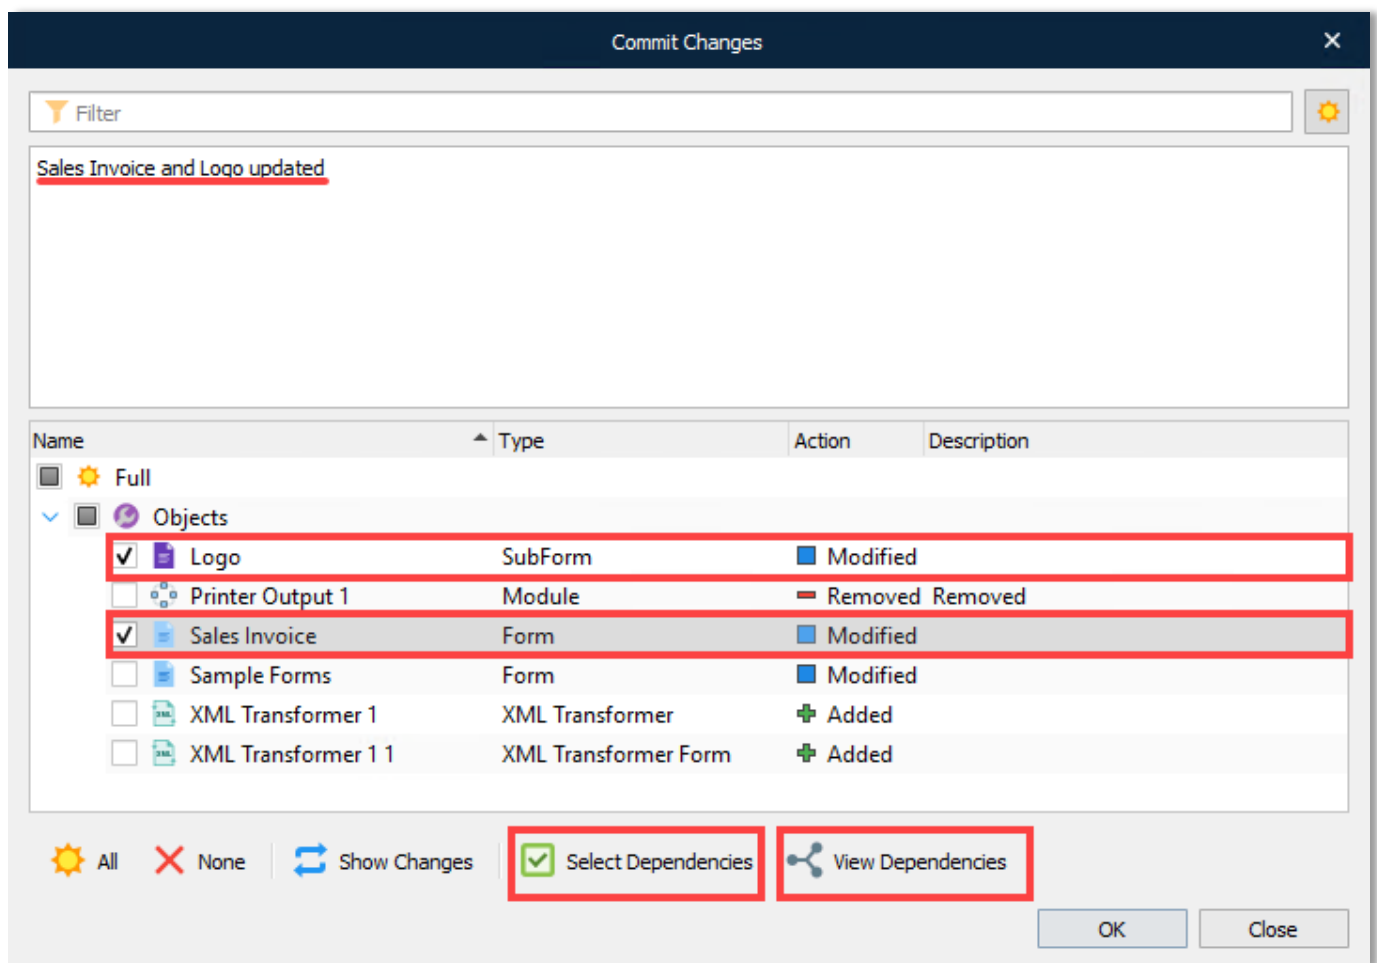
Commit Changes

Filter

Sales Invoice and Logo updated

| Name | Type | Action | Description |
|---|---|---|---|
| Full | | | |
| Objects | | | |
| Logo | SubForm | Modified | |
| Printer Output 1 | Module | Removed | Removed |
| Sales Invoice | Form | Modified | |
| Sample Forms | Form | Modified | |
| XML Transformer 1 | XML Transformer | Added | |
| XML Transformer 1 1 | XML Transformer Form | Added | |

All None Show Changes Select Dependencies View Dependencies

OK Close